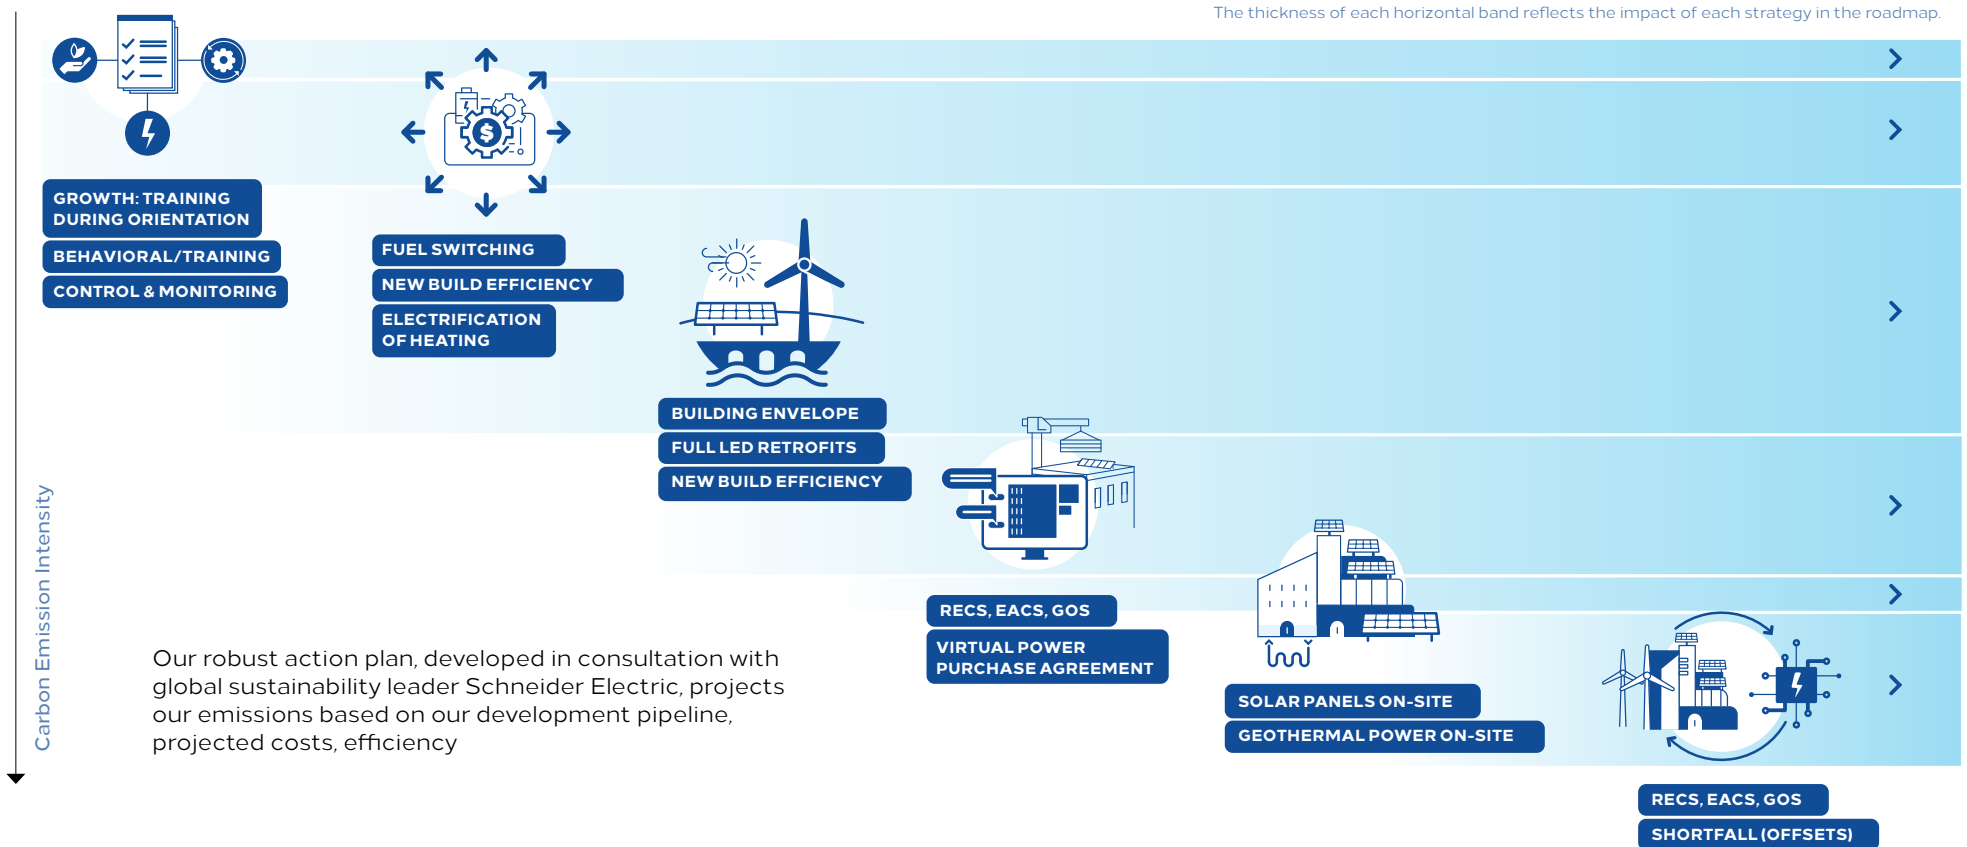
The thickness of each horizontal band reflects the impact of each strategy in the roadmap.

GROWTH: TRAINING DURING ORIENTATION

BEHAVIORAL/TRAINING

CONTROL & MONITORING

FUEL SWITCHING

NEW BUILD EFFICIENCY

ELECTRIFICATION OF HEATING

BUILDING ENVELOPE

FULL LED RETROFITS

NEW BUILD EFFICIENCY

RECS, EACS, GOS

VIRTUAL POWER PURCHASE AGREEMENT

SOLAR PANELS ON-SITE

GEOTHERMAL POWER ON-SITE

RECS, EACS, GOS

SHORTFALL (OFFSETS)

Carbon Emission Intensity

Our robust action plan, developed in consultation with global sustainability leader Schneider Electric, projects our emissions based on our development pipeline, projected costs, efficiency